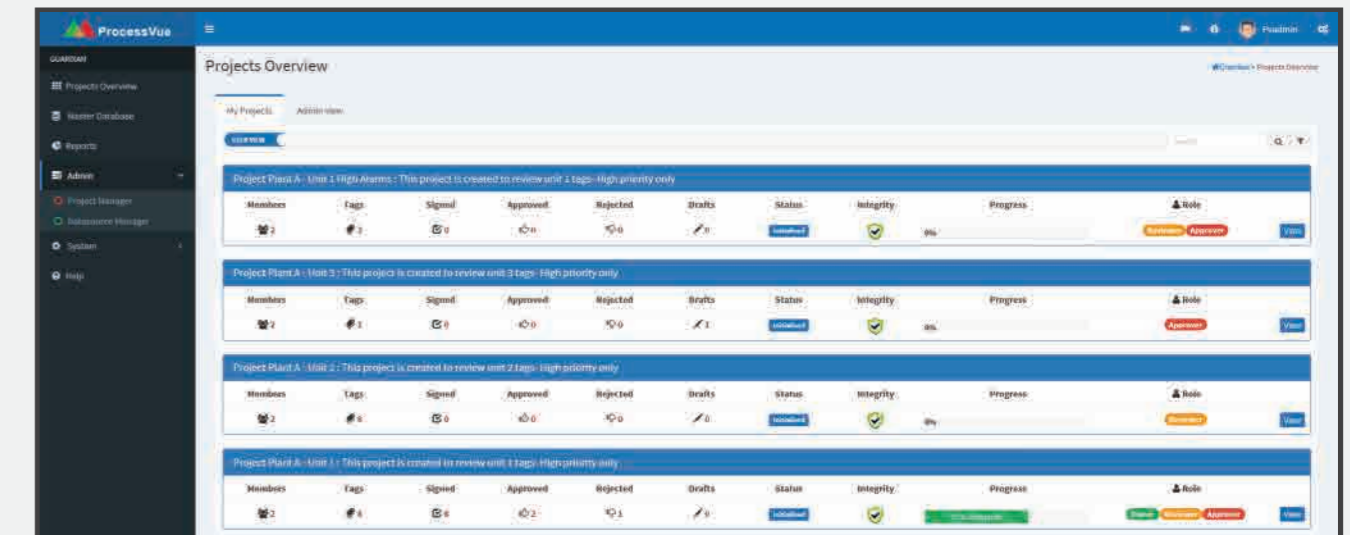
ProcessVue

GUARDIAN

Projects Overview

Master Database

Reports

Admin

Project Manager

Datasource Manager

System

Help

Pvadmin

Projects Overview

Guardian > Projects Overview

My Projects

Admin view

OVERVIEW

Search

Project Plant A - Unit 1 High Alarms : This project is created to review unit 1 tags- High priority only

| Members | Tags | Signed | Approved | Rejected | Drafts | Status | Integrity | Progress | Role |
|---|---|---|---|---|---|---|---|---|---|
| 2 | 3 | 0 | 0 | 0 | 0 | Initialised | | 0% | Reviewer Approver View |

Project Plant A - Unit 3 : This project is created to review unit 3 tags- High priority only

| Members | Tags | Signed | Approved | Rejected | Drafts | Status | Integrity | Progress | Role |
|---|---|---|---|---|---|---|---|---|---|
| 2 | 1 | 0 | 0 | 0 | 1 | Initialised | | 0% | Approver View |

Project Plant A - Unit 2 : This project is created to review unit 2 tags- High priority only

| Members | Tags | Signed | Approved | Rejected | Drafts | Status | Integrity | Progress | Role |
|---|---|---|---|---|---|---|---|---|---|
| 2 | 6 | 0 | 0 | 0 | 0 | Initialised | | 0% | Reviewer View |

Project Plant A - Unit 1 : This project is created to review unit 1 tags- High priority only

| Members | Tags | Signed | Approved | Rejected | Drafts | Status | Integrity | Progress | Role |
|---|---|---|---|---|---|---|---|---|---|
| 2 | 6 | 6 | 2 | 1 | 0 | Initialised | | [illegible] | Owner Reviewer Approver View |